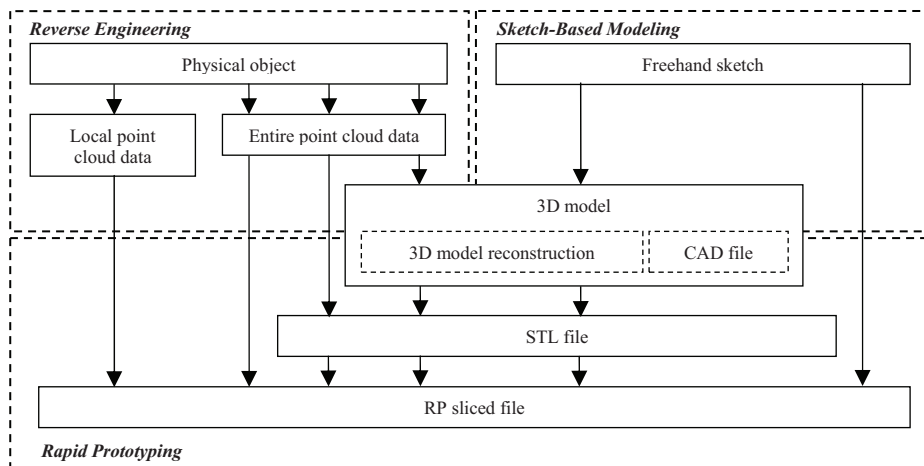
Reverse Engineering

Sketch-Based Modeling

Physical object

Freehand sketch

Local point cloud data

Entire point cloud data

3D model

3D model reconstruction

CAD file

STL file

RP sliced file

Rapid Prototyping